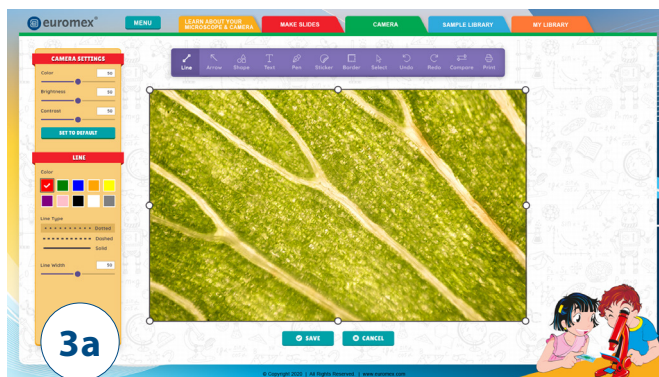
euromex

MENU

LEARN ABOUT YOUR MICROSCOPE & CAMERA

MAKE SLIDES

CAMERA

SAMPLE LIBRARY

MY LIBRARY

CAMERA SETTINGS

Color 50

Brightness 50

Contrast 50

SET TO DEFAULT

LINE

Color

Line Type

Dotted

Dashed

Solid

Line Width 50

Line Arrow Shape Text Pen Sticker Border Select Undo Redo Compare Print

SAVE

CANCEL

© Copyright 2020 | All Rights Reserved | www.euromex.com

3a